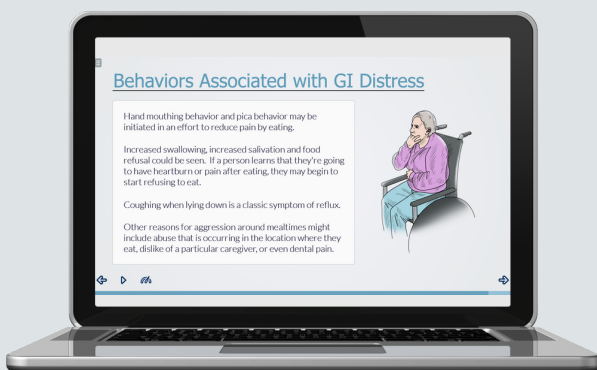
Behaviors Associated with GI Distress

Hand mouthing behavior and pica behavior may be initiated in an effort to reduce pain by eating.

Increased swallowing, increased salivation and food refusal could be seen. If a person learns that they're going to have heartburn or pain after eating, they may begin to start refusing to eat.

Coughing when lying down is a classic symptom of reflux.

Other reasons for aggression around mealtimes might include abuse that is occurring in the location where they eat, dislike of a particular caregiver, or even dental pain.